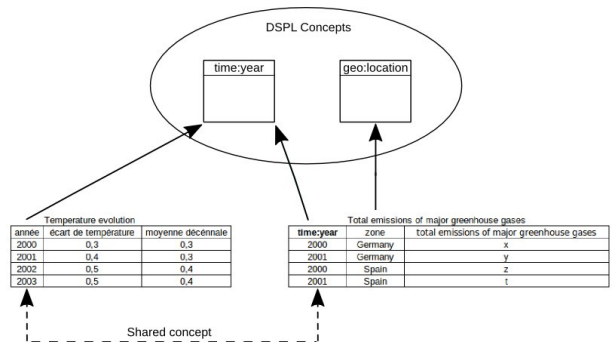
DSPL Concepts

time:year

geo:location

Temperature evolution

| année | écart de température | moyenne décennale |
|---|---|---|
| 2000 | 0,3 | 0,3 |
| 2001 | 0,4 | 0,3 |
| 2002 | 0,5 | 0,4 |
| 2003 | 0,5 | 0,4 |

Total emissions of major greenhouse gases

| time:year | zone | total emissions of major greenhouse gases |
|---|---|---|
| 2000 | Germany | x |
| 2001 | Germany | y |
| 2000 | Spain | z |
| 2001 | Spain | t |

Shared concept